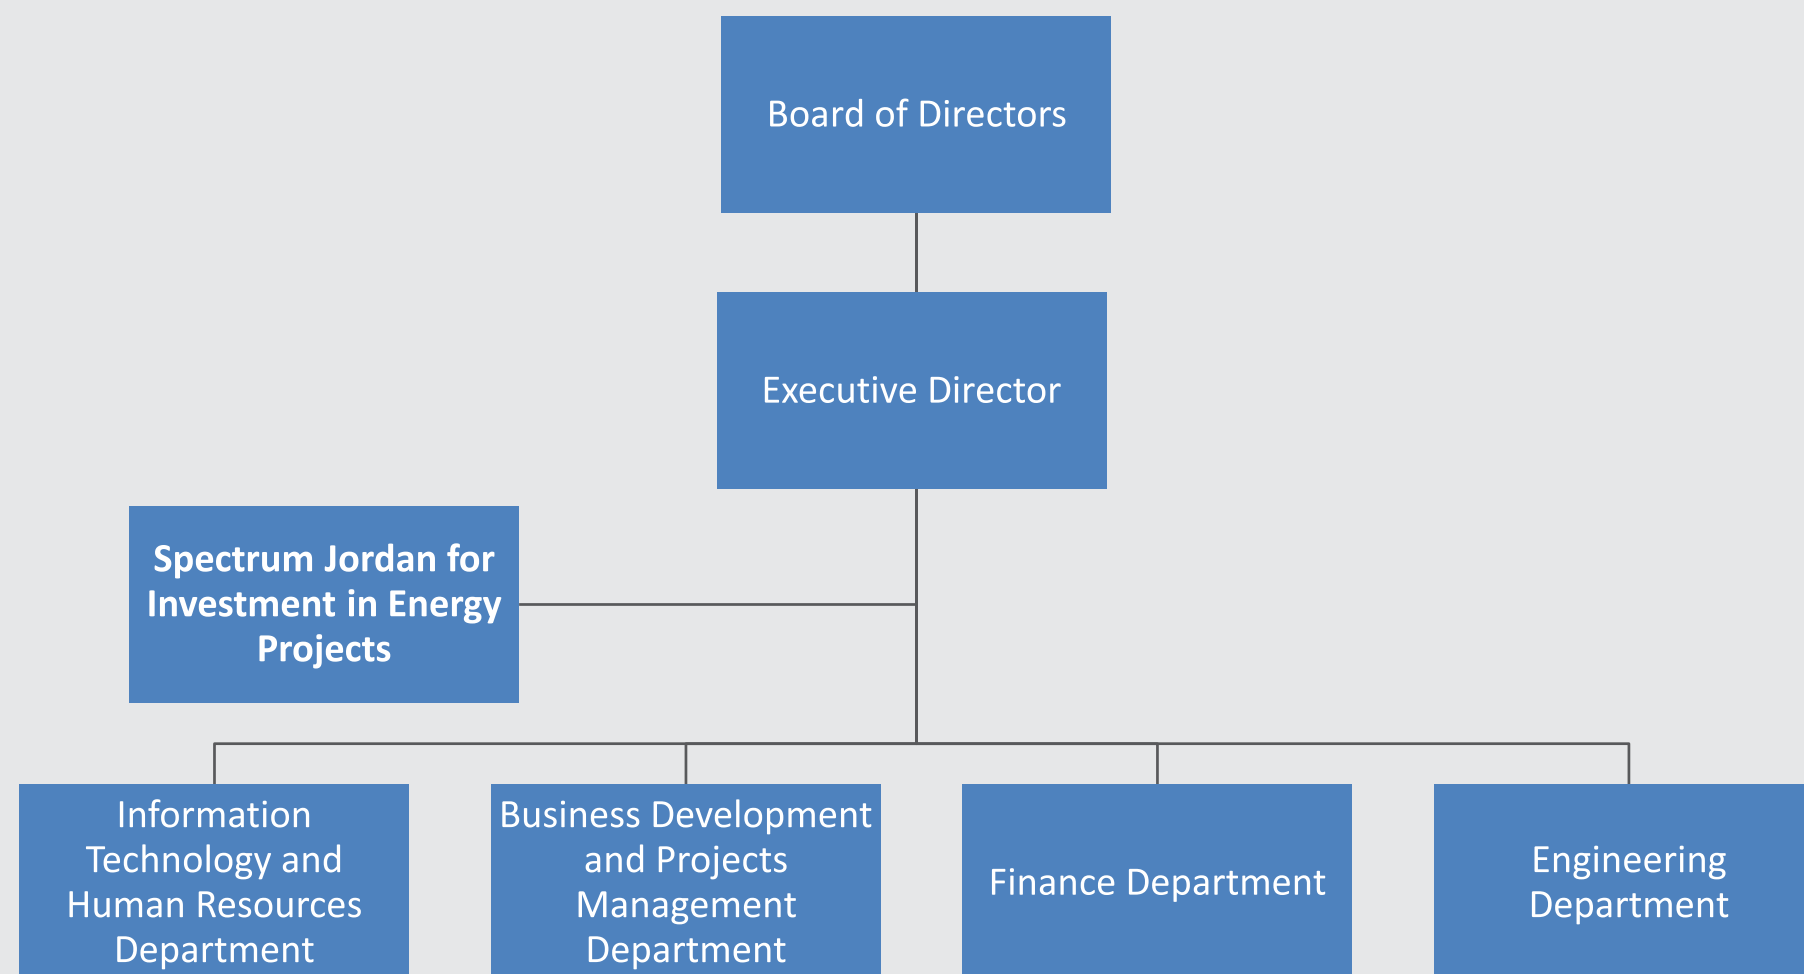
Board of Directors

Executive Director

Spectrum Jordan for Investment in Energy Projects

Information Technology and Human Resources Department

Business Development and Projects Management Department

Finance Department

Engineering Department